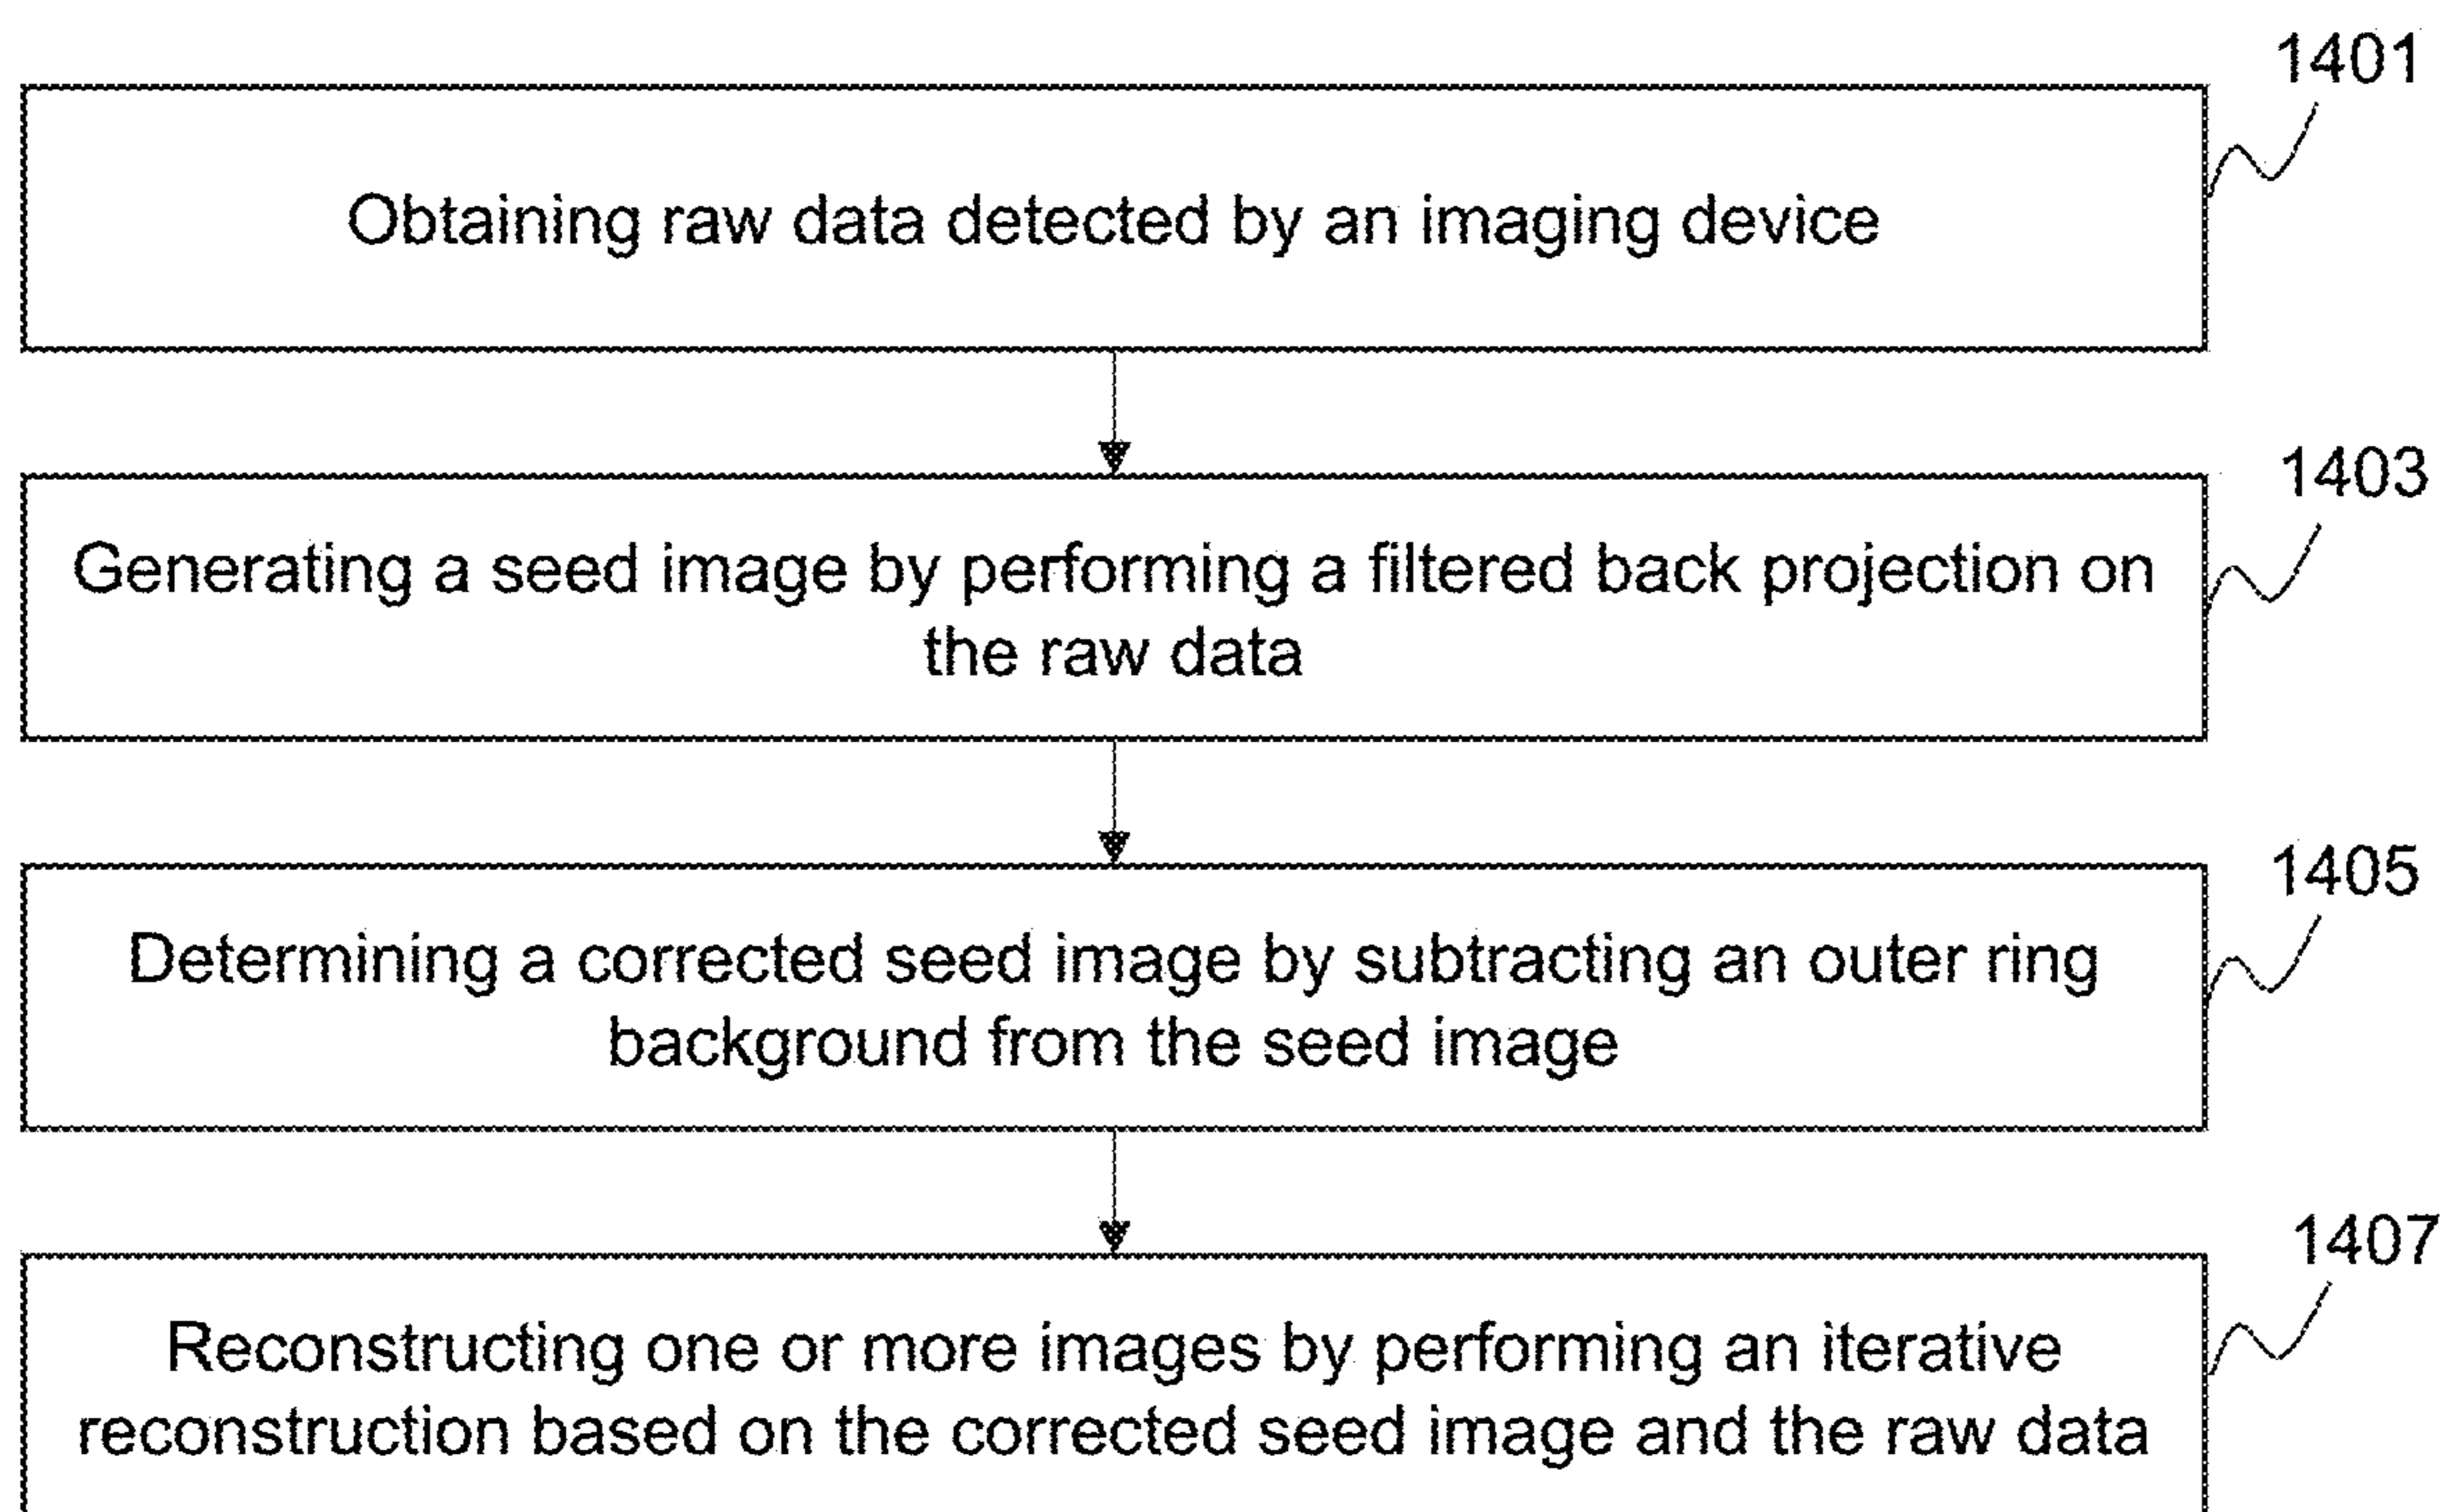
1401

Obtaining raw data detected by an imaging device

1403

Generating a seed image by performing a filtered back projection on the raw data

1405

Determining a corrected seed image by subtracting an outer ring background from the seed image

1407

Reconstructing one or more images by performing an iterative reconstruction based on the corrected seed image and the raw data